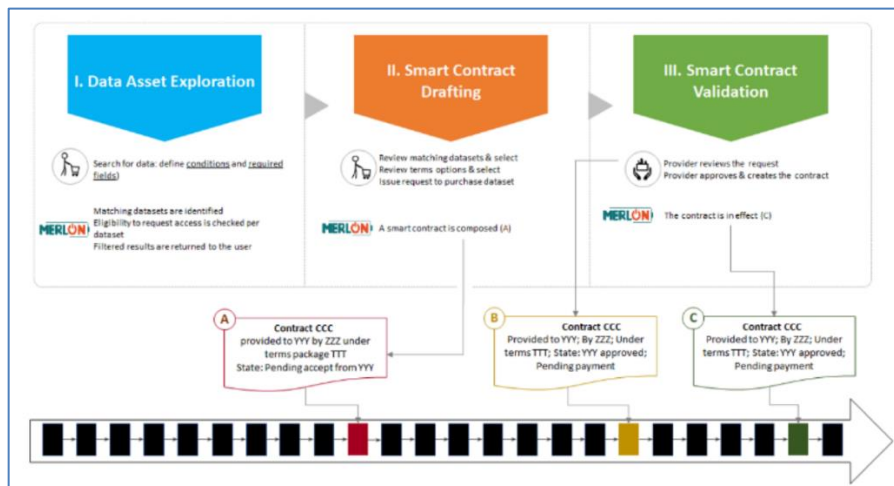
I. Data Asset Exploration

Search for data: define conditions and required fields)

MERLON

Matching datasets are identified
Eligibility to request access is checked per dataset
Filtered results are returned to the user

II. Smart Contract Drafting

Review matching datasets & select
Review terms options & select
Issue request to purchase dataset

MERLON

A smart contract is composed (A)

III. Smart Contract Validation

Provider reviews the request
Provider approves & creates the contract

MERLON

The contract is in effect (C)

A
Contract CCC
provided to YYY by ZZZ under terms package TTT
State: Pending accept from YYY

B
Contract CCC
Provided to YYY; By ZZZ; Under terms TTT; State: YYY approved; Pending payment

C
Contract CCC
Provided to YYY; By ZZZ; Under terms TTT; State: YYY approved; Pending payment